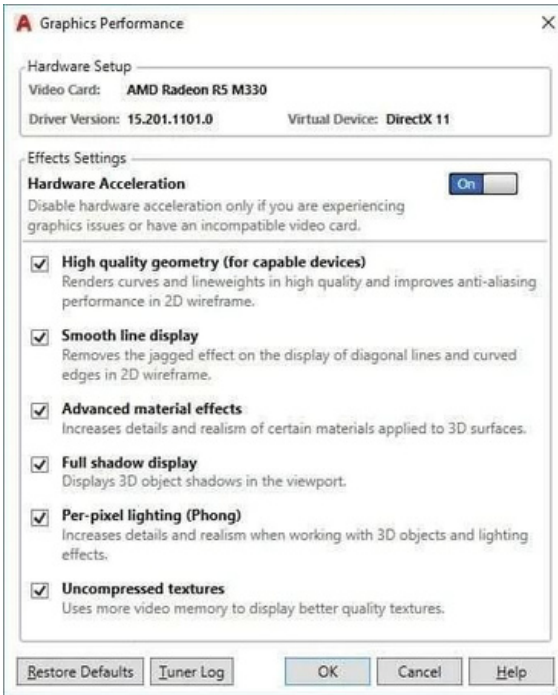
Graphics Performance

×

Hardware Setup

Video Card: AMD Radeon R5 M330

Driver Version: 15.201.1101.0

Virtual Device: DirectX 11

Effects Settings

Hardware Acceleration

On

Disable hardware acceleration only if you are experiencing graphics issues or have an incompatible video card.

High quality geometry (for capable devices)
Renders curves and lineweights in high quality and improves anti-aliasing performance in 2D wireframe.

Smooth line display
Removes the jagged effect on the display of diagonal lines and curved edges in 2D wireframe.

Advanced material effects
Increases details and realism of certain materials applied to 3D surfaces.

Full shadow display
Displays 3D object shadows in the viewport.

Per-pixel lighting (Phong)
Increases details and realism when working with 3D objects and lighting effects.

Uncompressed textures
Uses more video memory to display better quality textures.

Restore Defaults

Tuner Log

OK

Cancel

Help